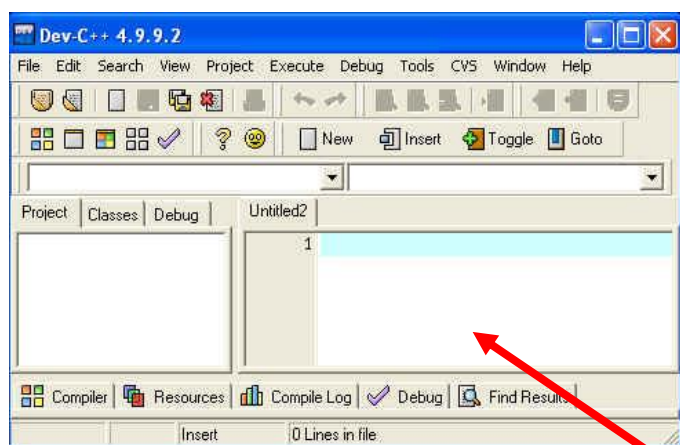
Dev-C++ 4.9.9.2

File Edit Search View Project Execute Debug Tools CVS Window Help

New Insert Toggle Goto

Project Classes Debug

Untitled2

1

Compiler Resources Compile Log Debug Find Results

Insert 0 Lines in file